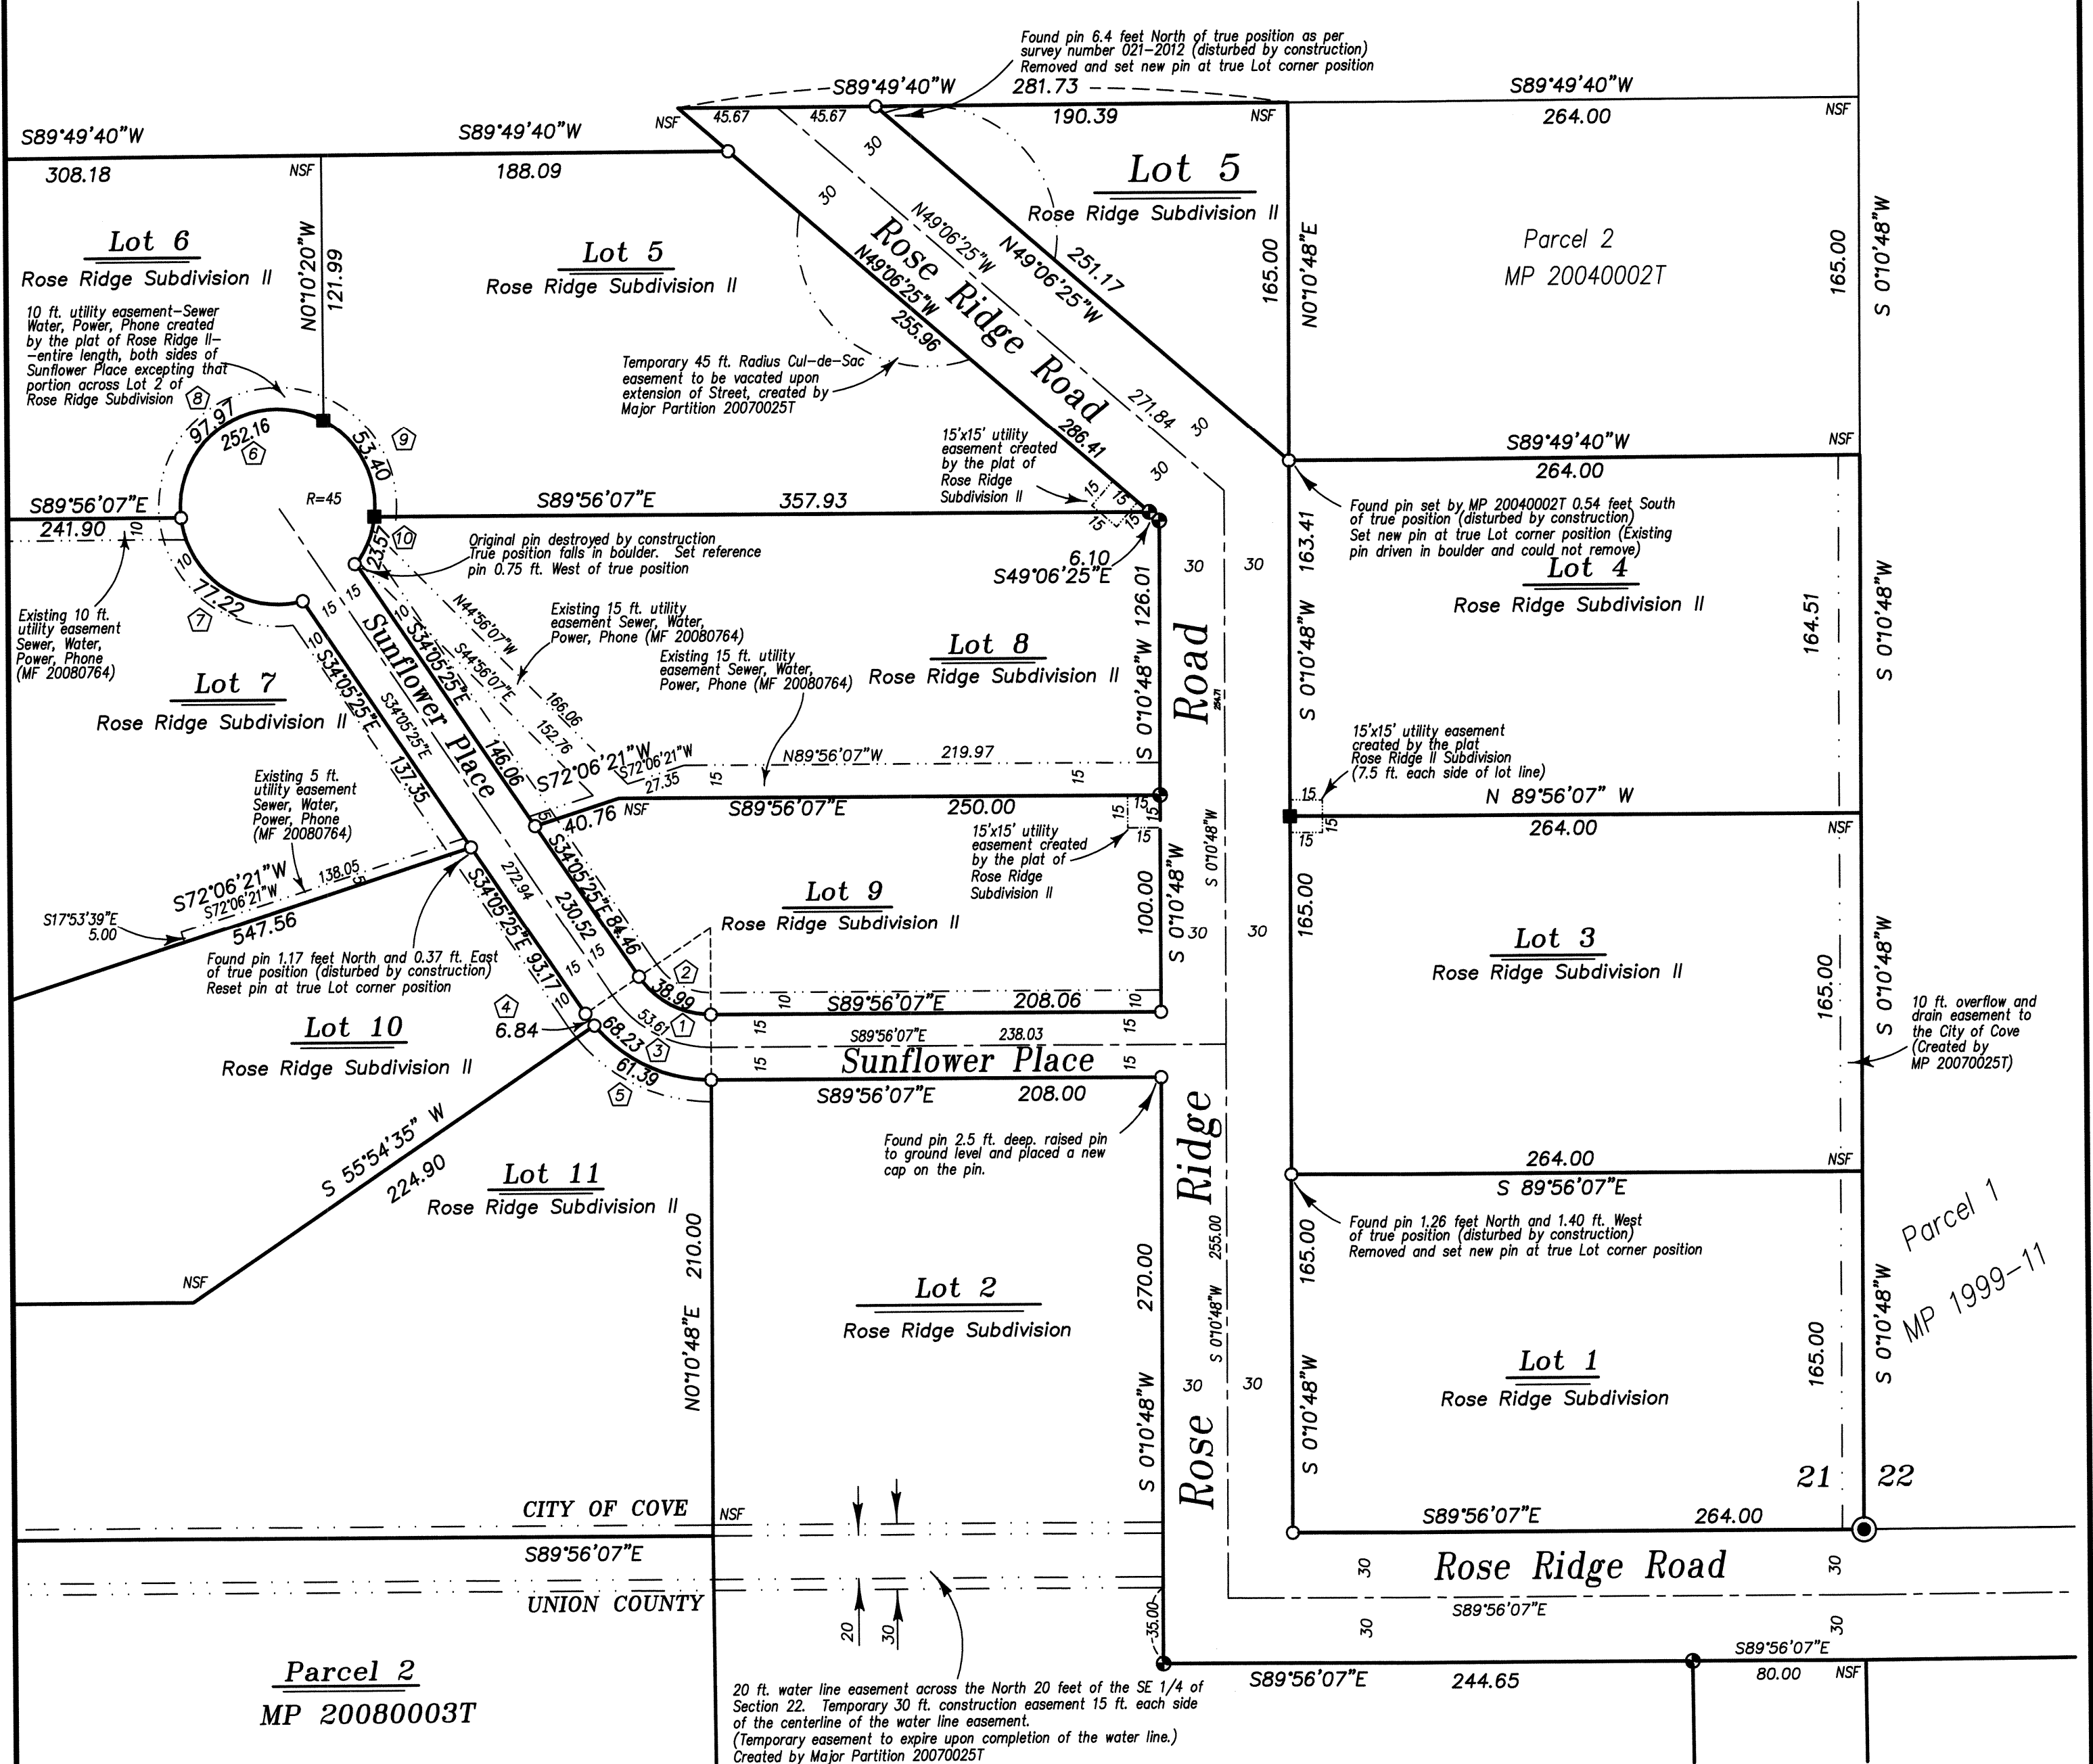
Found pin 6.4 feet North of true position as per survey number 021–2012 (disturbed by construction) Removed and set new pin at true Lot corner position

S89°49'40"W 281.73

S89°49'40"W

264.00

NSF

45.67 45.67

190.39

NSF

S89°49'40"W

308.18

NSF

S89°49'40"W

188.09

NSF

30

30

Lot 5

Rose Ridge Subdivision II

Parcel 2

MP 20040002T

165.00

S 0°10'48"W

Lot 6

Rose Ridge Subdivision II

N0°10'20"W 121.99

Lot 5

Rose Ridge Subdivision II

N49°06'25"W

N49°06'25"W 251.17

Rose Ridge Road

N49°06'25"W 255.96

165.00

N0°10'48"E

10 ft. utility easement–Sewer Water, Power, Phone created by the plat of Rose Ridge II––entire length, both sides of Sunflower Place excepting that portion across Lot 2 of Rose Ridge Subdivision

Temporary 45 ft. Radius Cul–de–Sac easement to be vacated upon extension of Street, created by Major Partition 20070025T

271.84

30

8

97.97

252.16

6

53.40

9

286.41

S89°49'40"W

264.00

NSF

15'x15' utility easement created by the plat of Rose Ridge Subdivision II

30

S89°56'07"E

241.90

10

R=45

10

S89°56'07"E 357.93

15 15

15 15

Found pin set by MP 20040002T 0.54 feet South of true position (disturbed by construction) Set new pin at true Lot corner position (Existing pin driven in boulder and could not remove)

Original pin destroyed by construction True position falls in boulder. Set reference pin 0.75 ft. West of true position

6.10

S49°06'25"E

30 30

163.41

S 0°10'48"W

Lot 4

Rose Ridge Subdivision II

10

23.57

126.01

Existing 10 ft. utility easement Sewer, Water, Power, Phone (MF 20080764)

77.22

7

15 15

Existing 15 ft. utility easement Sewer, Water, Power, Phone (MF 20080764)

N44°56'07"W

S44°56'07"E

166.06

152.76

Existing 15 ft. utility easement Sewer, Water, Power, Phone (MF 20080764)

Lot 8

Rose Ridge Subdivision II

S 0°10'48"W

Road

254.71

164.51

S 0°10'48"W

Lot 7

Rose Ridge Subdivision II

10

S34°05'25"E

S34°05'25"E

Sunflower Place

S34°05'25"E 146.06

S72°06'21"W

S72°06'21"W 27.35

15

N89°56'07"W 219.97

15

15'x15' utility easement created by the plat Rose Ridge II Subdivision (7.5 ft. each side of lot line)

Existing 5 ft. utility easement Sewer, Water, Power, Phone (MF 20080764)

137.35

40.76 NSF

S89°56'07"E 250.00

15 15

15

N 89°56'07" W

264.00

NSF

15 15

15'x15' utility easement created by the plat of Rose Ridge Subdivision II

15

S 0°10'48"W

S72°06'21"W

S72°06'21"W 138.05

S17°53'39"E 5.00

547.56

272.94

S34°05'25"E 93.17

230.52

S34°05'25"E 84.46

Lot 9

Rose Ridge Subdivision II

100.00

S 0°10'48"W

30 30

165.00

Lot 3

Rose Ridge Subdivision II

165.00

S 0°10'48"W

Found pin 1.17 feet North and 0.37 ft. East of true position (disturbed by construction) Reset pin at true Lot corner position

15 15

2

38.99

10

S89°56'07"E 208.06

10

4

6.84

10

68.23

53.61

1

3

15

S89°56'07"E 238.03

15

10 ft. overflow and drain easement to the City of Cove (Created by MP 20070025T)

Lot 10

Rose Ridge Subdivision II

61.39

5

15

Sunflower Place

15

S89°56'07"E 208.00

Found pin 2.5 ft. deep. raised pin to ground level and placed a new cap on the pin.

264.00

NSF

S 89°56'07"E

S 55°54'35" W 224.90

Lot 11

Rose Ridge Subdivision II

Ridge

Found pin 1.26 feet North and 1.40 ft. West of true position (disturbed by construction) Removed and set new pin at true Lot corner position

Parcel 1

MP 1999–11

NSF

210.00

N0°10'48"E

Lot 2

Rose Ridge Subdivision

270.00

S 0°10'48"W

255.00

S 0°10'48"W

30 30

165.00

S 0°10'48"W

Lot 1

Rose Ridge Subdivision

165.00

S 0°10'48"W

Rose

21 22

CITY OF COVE

NSF

S89°56'07"E 264.00

S89°56'07"E

30

Rose Ridge Road

30

UNION COUNTY

S89°56'07"E

20 30

35.00

30 30

S89°56'07"E

Parcel 2

MP 20080003T

20 ft. water line easement across the North 20 feet of the SE 1/4 of Section 22. Temporary 30 ft. construction easement 15 ft. each side of the centerline of the water line easement. (Temporary easement to expire upon completion of the water line.) Created by Major Partition 20070025T

S89°56'07"E 244.65

80.00 NSF